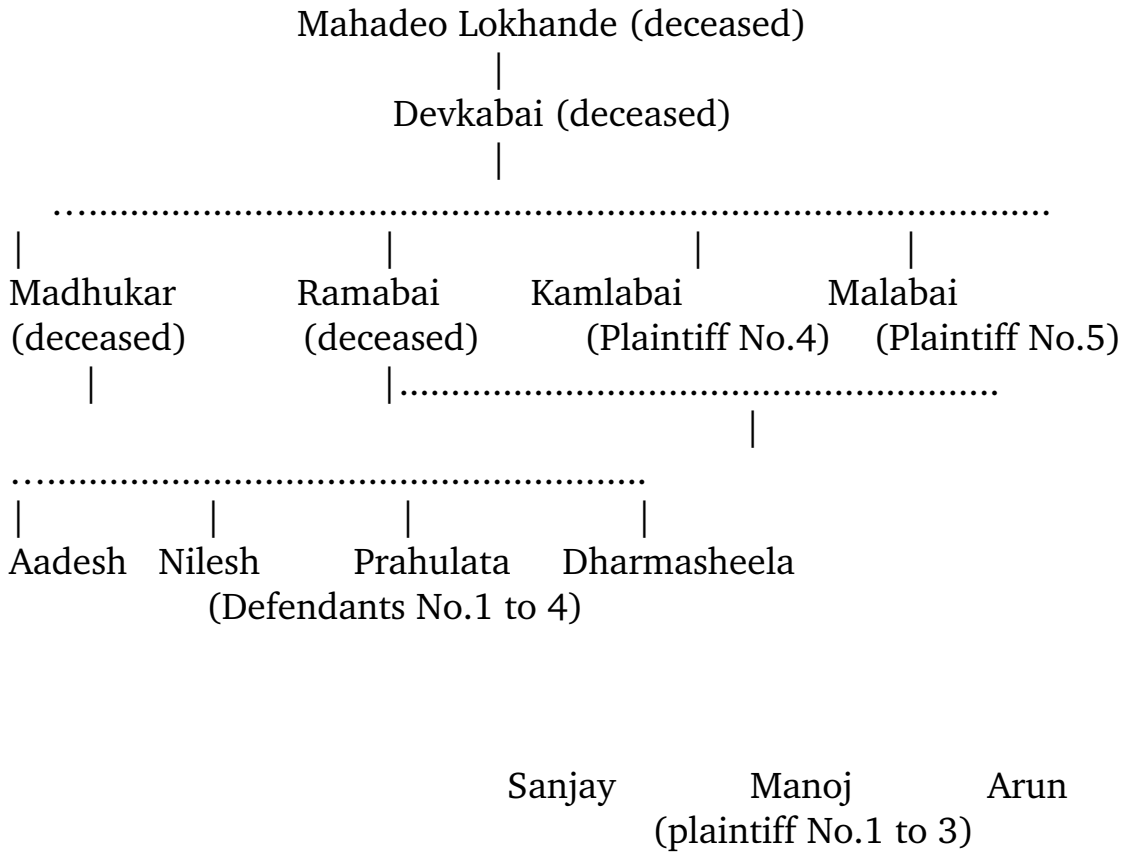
Mahadeo Lokhande (deceased)

Devkabai (deceased)

Madhukar (deceased)

Ramabai (deceased)

Kamlabai (Plaintiff No.4)

Malabai (Plaintiff No.5)

Aadesh Nilesh Prahulata Dharmasheela
(Defendants No.1 to 4)

Sanjay Manoj Arun
(plaintiff No.1 to 3)